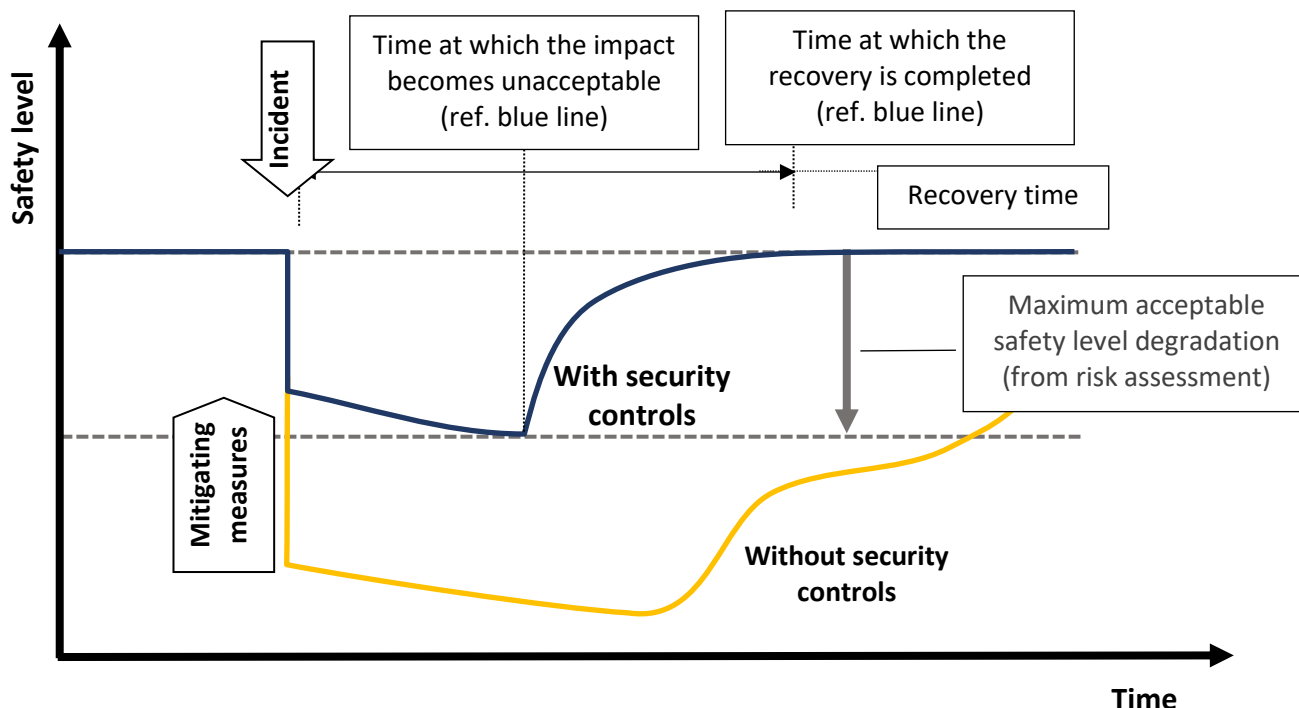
Safety level

Incident

Time at which the impact becomes unacceptable (ref. blue line)

Time at which the recovery is completed (ref. blue line)

Recovery time

Maximum acceptable safety level degradation (from risk assessment)

With security controls

Mitigating measures

Without security controls

Time